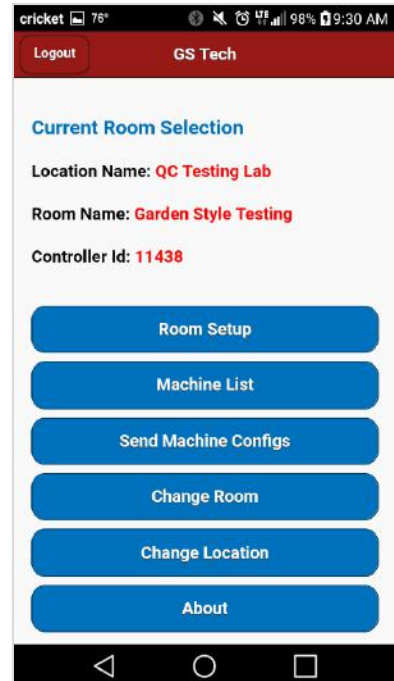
cricket 76° 98% 9:30 AM

Logout

GS Tech

Current Room Selection

Location Name: QC Testing Lab

Room Name: Garden Style Testing

Controller Id: 11438

Room Setup

Machine List

Send Machine Configs

Change Room

Change Location

About